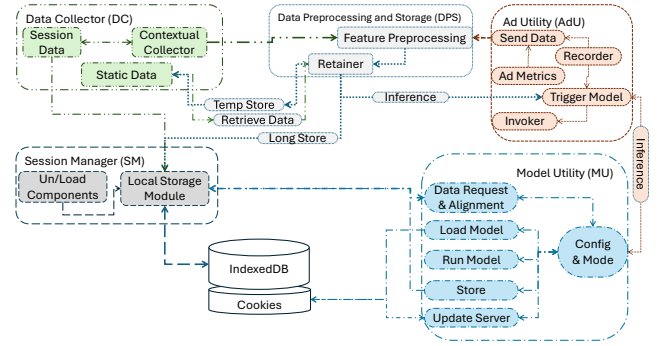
Data Collector (DC)
Session Data
Contextual Collector
Static Data

Data Preprocessing and Storage (DPS)
Feature Preprocessing
Retainer

Ad Utility (AdU)
Send Data
Recorder
Ad Metrics
Trigger Model
Invoker

Temp Store
Retrieve Data
Inference
Long Store

Session Manager (SM)
Un/Load Components
Local Storage Module

Model Utility (MU)
Data Request & Alignment
Load Model
Run Model
Store
Update Server
Config & Mode
Inference

IndexedDB
Cookies